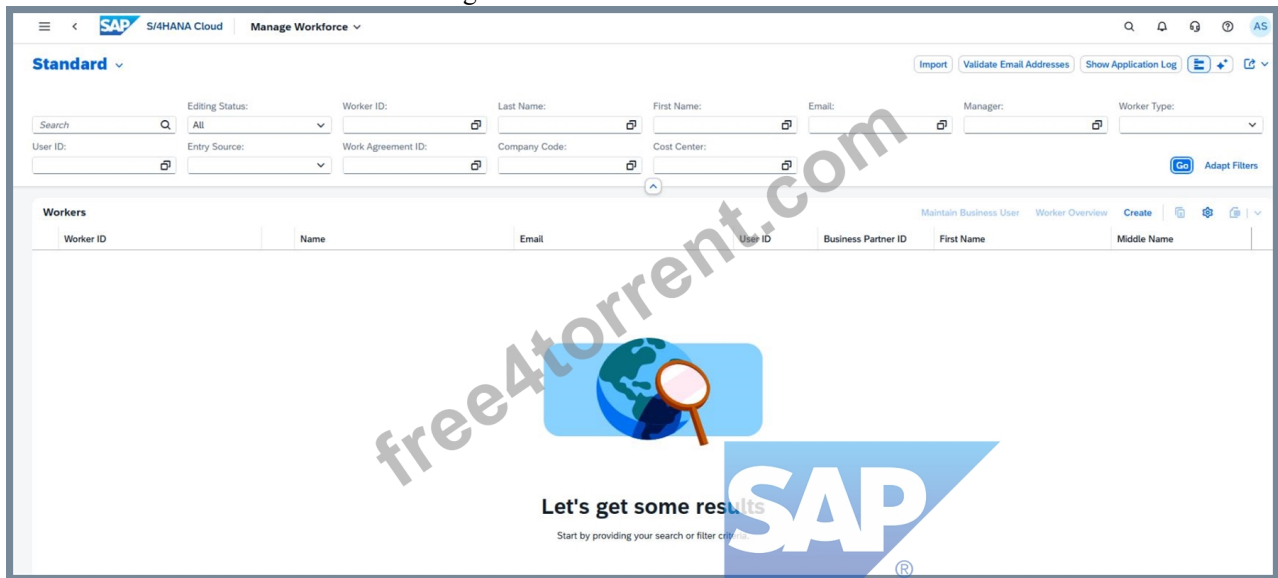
SAP S/4HANA Cloud Manage Workforce

AS

Standard

Import Validate Email Addresses Show Application Log

Search

Editing Status: All

Worker ID:

Last Name:

First Name:

Email:

Manager:

Worker Type:

User ID:

Entry Source:

Work Agreement ID:

Company Code:

Cost Center:

Go Adapt Filters

Workers

Maintain Business User Worker Overview Create

| Worker ID | Name | Email | User ID | Business Partner ID | First Name | Middle Name |
|---|---|---|---|---|---|---|

Let's get some results

Start by providing your search or filter criteria.

free4torrent.com

SAP®